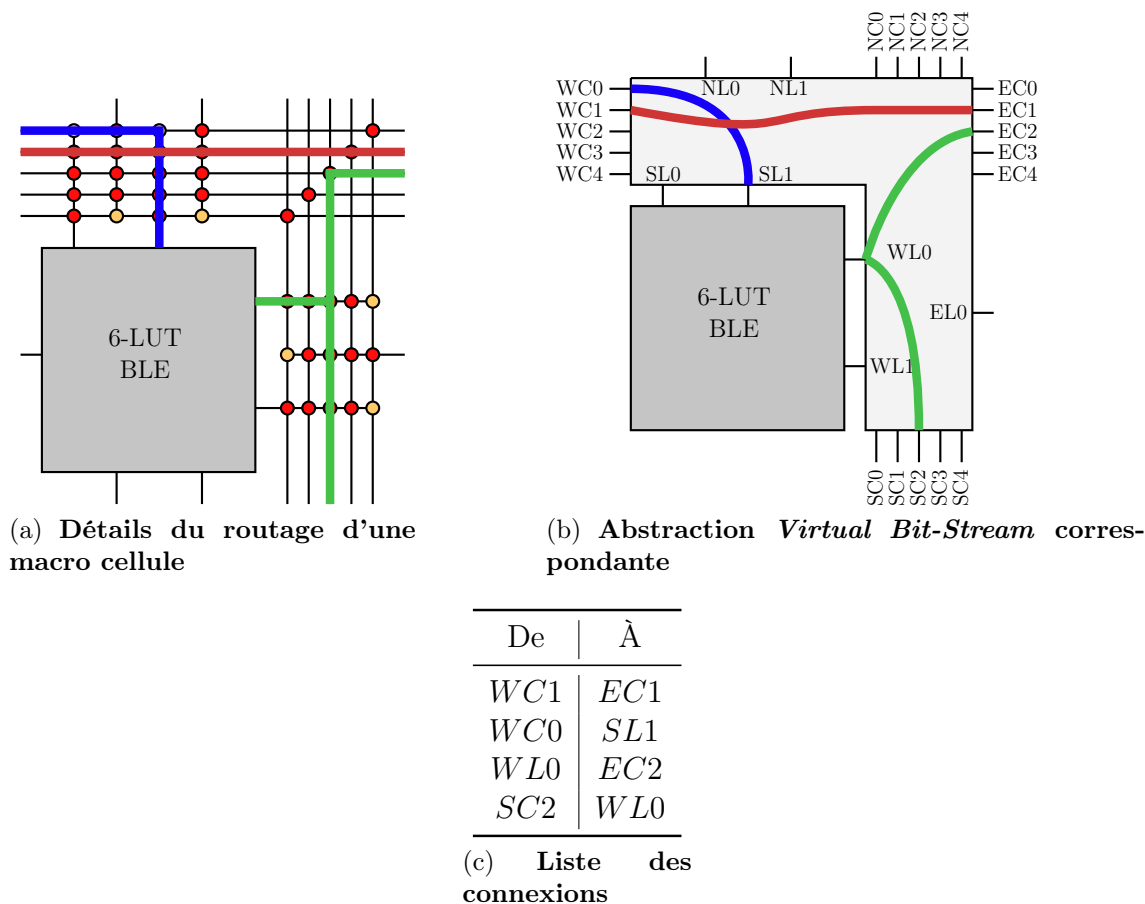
6-LUT
BLE

(a) **Détails du routage d'une macro cellule**

NC0 NC1 NC2 NC3 NC4

WC0
WC1
WC2
WC3
WC4

NL0 NL1

EC0
EC1
EC2
EC3
EC4

SL0 SL1

6-LUT
BLE

WL0

EL0

WL1

SC0 SC1 SC2 SC3 SC4

(b) **Abstraction *Virtual Bit-Stream* correspondante**

| De | À |
|---|---|
| $WC1$ | $EC1$ |
| $WC0$ | $SL1$ |
| $WL0$ | $EC2$ |
| $SC2$ | $WL0$ |

(c) **Liste des connexions**